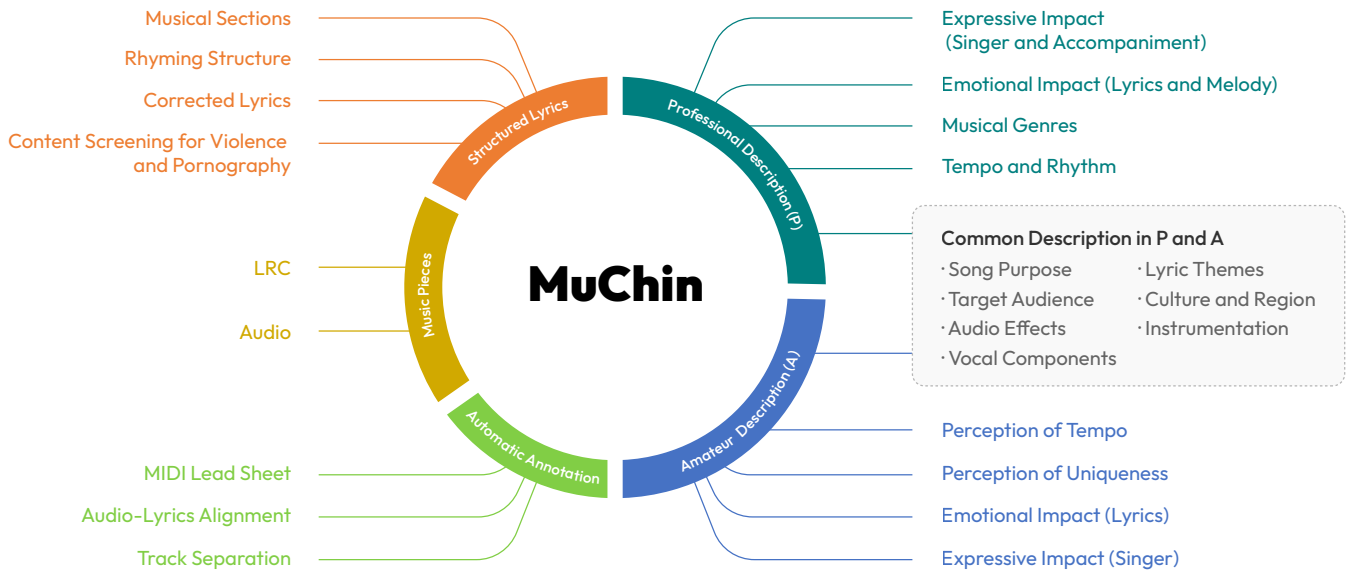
Musical Sections

Rhyming Structure

Corrected Lyrics

Content Screening for Violence and Pornography

LRC

Audio

MIDI Lead Sheet

Audio-Lyrics Alignment

Track Separation

Structured Lyrics

Music Pieces

Automatic Annotation

MuChin

Professional Description (P)

Amateur Description (A)

Expressive Impact (Singer and Accompaniment)

Emotional Impact (Lyrics and Melody)

Musical Genres

Tempo and Rhythm

Common Description in P and A

· Song Purpose
· Lyric Themes
· Target Audience
· Culture and Region
· Audio Effects
· Instrumentation
· Vocal Components

Perception of Tempo

Perception of Uniqueness

Emotional Impact (Lyrics)

Expressive Impact (Singer)